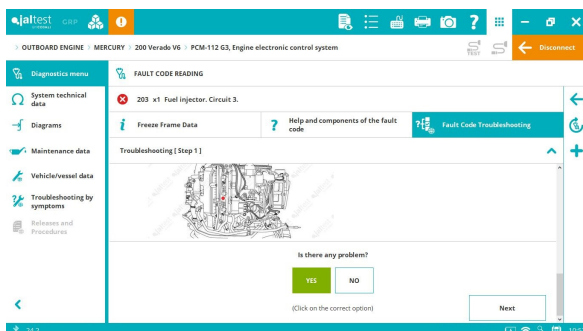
jaltest CGR

> OUTBOARD ENGINE > MERCURY > 200 Verado V6 > PCM-112 G3, Engine electronic control system

Disconnect

Diagnostics menu

System technical data

Diagrams

Maintenance data

Vehicle/vessel data

Troubleshooting by symptoms

Releases and Procedures

FAULT CODE READING

203 x1 Fuel injector. Circuit 3.

Freeze Frame Data

Help and components of the fault code

Fault Code Troubleshooting

Troubleshooting [ Step 1 ]

Is there any problem?

YES

NO

(Click on the correct option)

Next